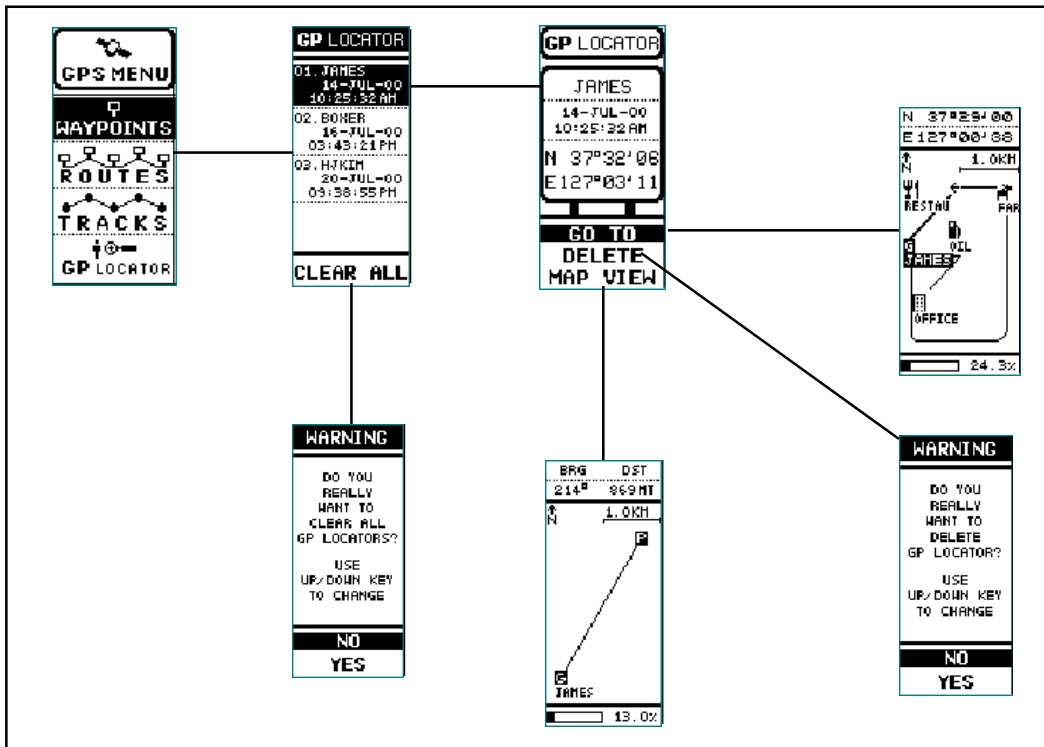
GPS MENU
WAYPOINTS
ROUTES
TRACKS
GP LOCATOR

GP LOCATOR
01.JAMES
14-JUL-00
10:25:32 AM
02.BOXER
16-JUL-00
03:43:21 PM
03.HJKIM
20-JUL-00
09:38:55 PM
CLEAR ALL

GP LOCATOR
JAMES
14-JUL-00
10:25:32 AM
N 37°32'08
E127°03'11
GO TO
DELETE
MAP VIEW

N 37°29'00
E127°00'58
N
1.0KM
RESTAU
PAR
OIL
G
JAMES
OFFICE
24.3%

WARNING
DO YOU REALLY WANT TO CLEAR ALL GP LOCATORS?
USE UP/DOWN KEY TO CHANGE
NO
YES

BRG DST
214° 969MT
N
1.0KM
P
G
JAMES
13.0%

WARNING
DO YOU REALLY WANT TO DELETE GP LOCATOR?
USE UP/DOWN KEY TO CHANGE
NO
YES